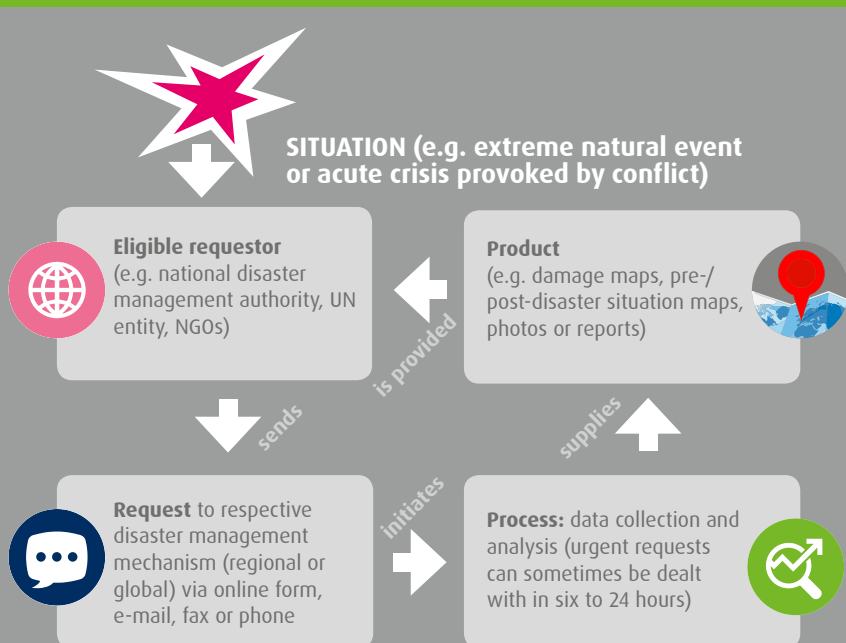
SITUATION (e.g. extreme natural event or acute crisis provoked by conflict)

Eligible requestor
(e.g. national disaster management authority, UN entity, NGOs)

is provided

Product
(e.g. damage maps, pre-/ post-disaster situation maps, photos or reports)

sends

supplies

Request to respective disaster management mechanism (regional or global) via online form, e-mail, fax or phone

initiates

Process: data collection and analysis (urgent requests can sometimes be dealt with in six to 24 hours)